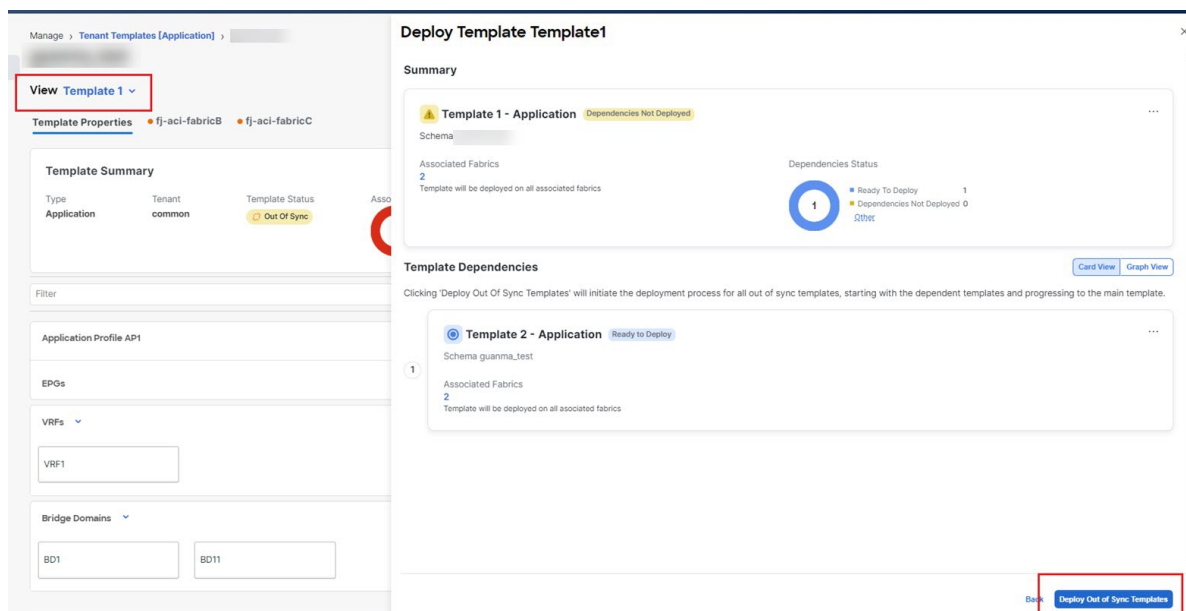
Manage › Tenant Templates [Application] ›

View Template 1

Template Properties • fj-aci-fabricB • fj-aci-fabricC

Template Summary

Type
Application

Tenant
common

Template Status
Out Of Sync

Asso

Filter

Application Profile AP1

EPGs

VRFs

VRF1

Bridge Domains

BD1

BD11

Deploy Template Template1

Summary

Template 1 - Application Dependencies Not Deployed

Schema

Associated Fabrics
2
Template will be deployed on all associated fabrics

Dependencies Status

1

Ready To Deploy 1
Dependencies Not Deployed 0
Other

Template Dependencies

Card View Graph View

Clicking 'Deploy Out Of Sync Templates' will initiate the deployment process for all out of sync templates, starting with the dependent templates and progressing to the main template.

1

Template 2 - Application Ready to Deploy

Schema guanma_test

Associated Fabrics
2
Template will be deployed on all asociated fabrics

Back

Deploy Out of Sync Templates